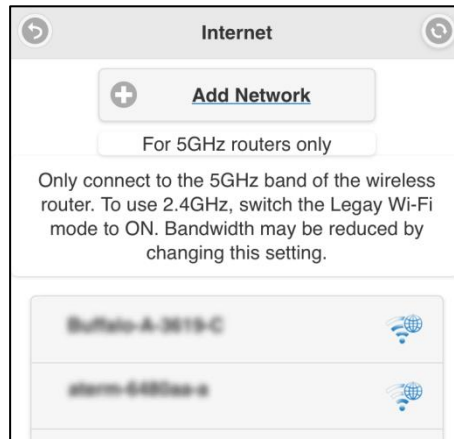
Internet

Add Network

For 5GHz routers only

Only connect to the 5GHz band of the wireless router. To use 2.4GHz, switch the Legay Wi-Fi mode to ON. Bandwidth may be reduced by changing this setting.

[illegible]

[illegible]